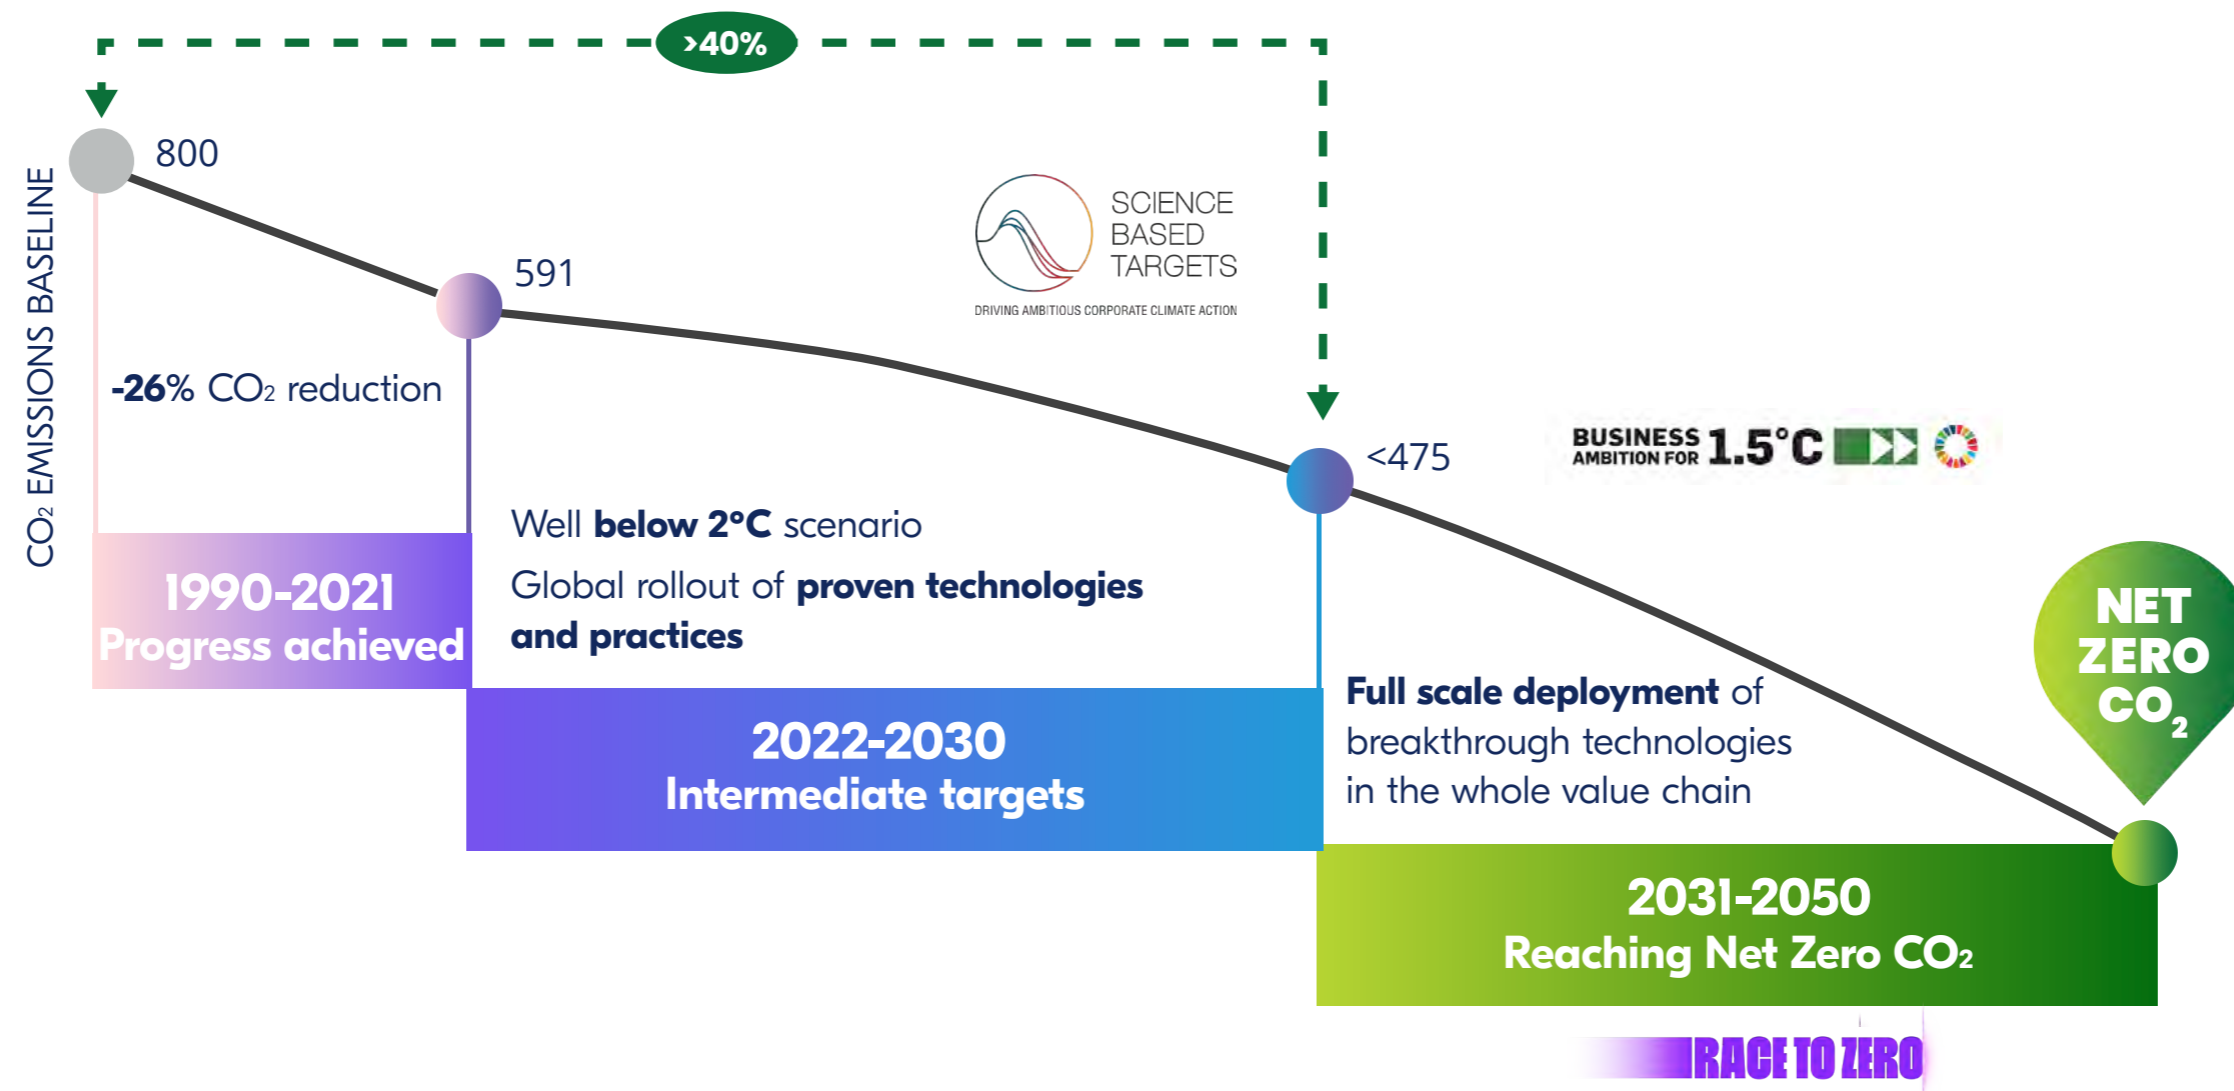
>40%

$CO_2$ EMISSIONS BASELINE

800

591

-26% $CO_2$ reduction

SCIENCE BASED TARGETS

DRIVING AMBITIOUS CORPORATE CLIMATE ACTION

<475

BUSINESS AMBITION FOR 1.5°C

1990-2021
Progress achieved

Well below 2°C scenario

Global rollout of proven technologies and practices

2022-2030
Intermediate targets

Full scale deployment of breakthrough technologies in the whole value chain

NET ZERO $CO_2$

2031-2050
Reaching Net Zero $CO_2$

RACE TO ZERO